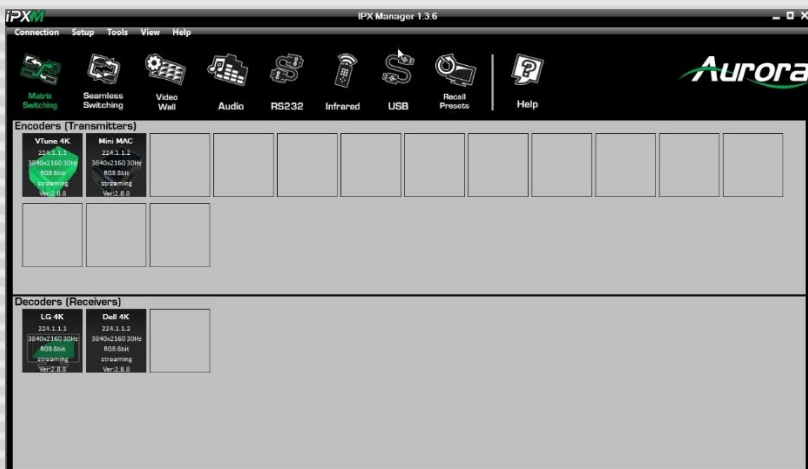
iPXM

IPX Manager 1.3.6

Connection Setup Tools View Help

Matrix Switching

Seamless Switching

Video Wall

Audio

RS232

Infrared

USB

Recall Presets

Help

Aurora

Encoders (Transmitters)

VTune 4K
224.1.1.1
3840x2160 30Hz
RGB 8bit
streaming
Ver:2.8.8

Mini MAC
224.1.1.2
3840x2160 30Hz
RGB 8bit
streaming
Ver:2.8.8

Decoders (Receivers)

LG 4K
224.1.1.1
3840x2160 30Hz
RGB 8bit
streaming
Ver:2.8.8

Dell 4K
224.1.1.2
3840x2160 30Hz
RGB 8bit
streaming
Ver:2.8.8